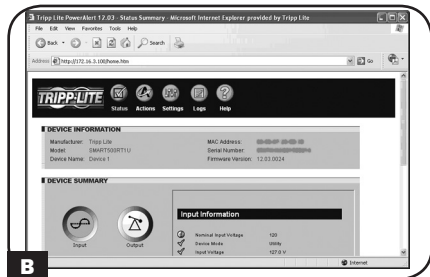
Tripp Lite PowerAlert 12.03 - Status Summary - Microsoft Internet Explorer provided by Tripp Lite

File Edit View Favorites Tools Help

Back Search

Address http://172.16.3.100/home.htm Go

TRIPP·LITE Status Actions Settings Logs Help

DEVICE INFORMATION

Manufacturer: Tripp Lite
Model: SMART500RT1U
Device Name: Device 1

MAC Address: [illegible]
Serial Number: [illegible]
Firmware Version: 12.03.0024

DEVICE SUMMARY

Input Output

Input Information

Nominal Input Voltage 120
Device Mode Utility
Input Voltage 127.0 V

Internet

B